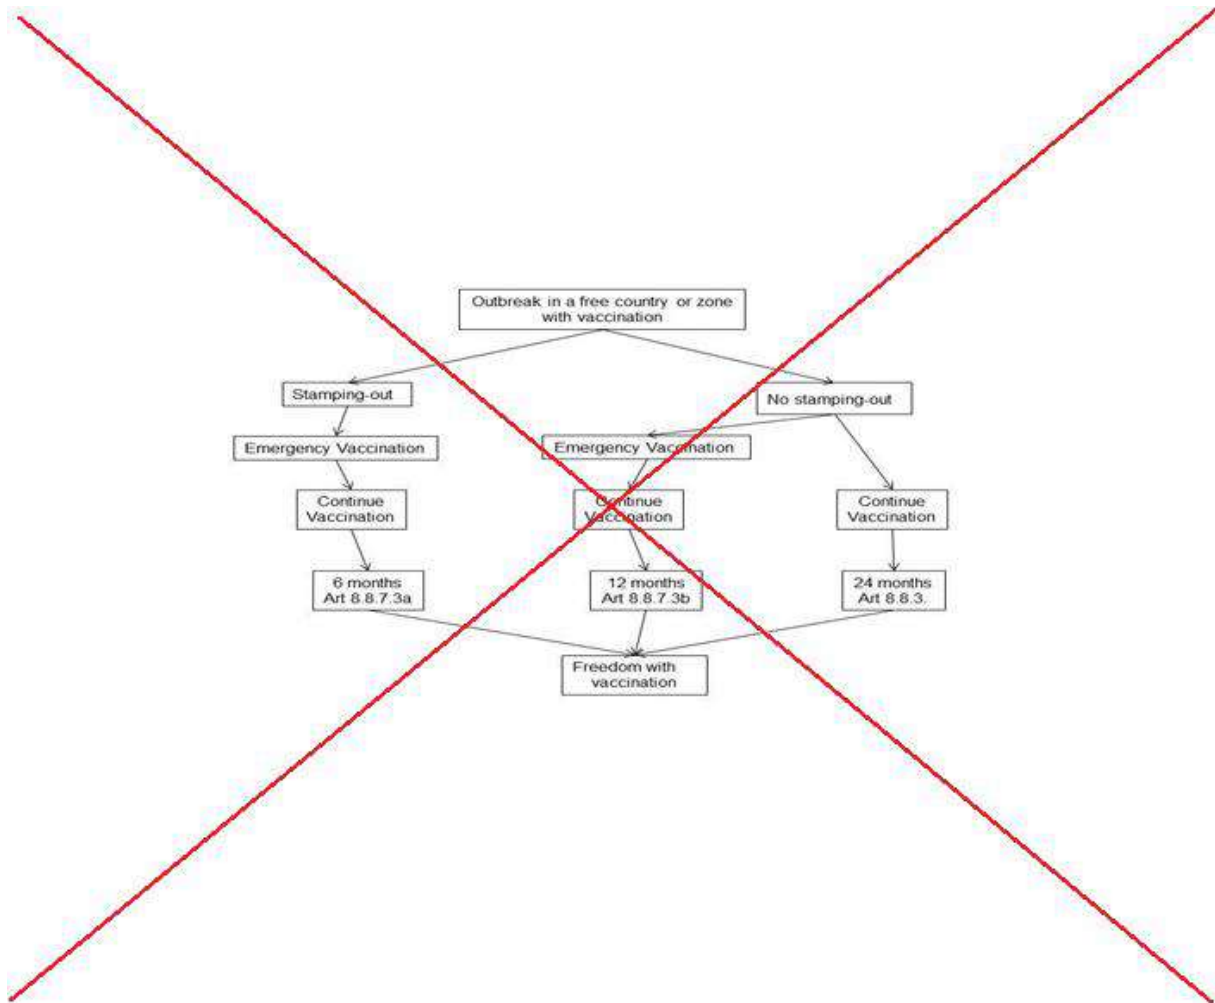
Outbreak in a free country or zone with vaccination

Stamping-out

No stamping-out

Emergency Vaccination

Emergency Vaccination

Continue Vaccination

Continue Vaccination

Continue Vaccination

6 months Art 8.8.7.3a

12 months Art 8.8.7.3b

24 months Art 8.8.3.

Freedom with vaccination